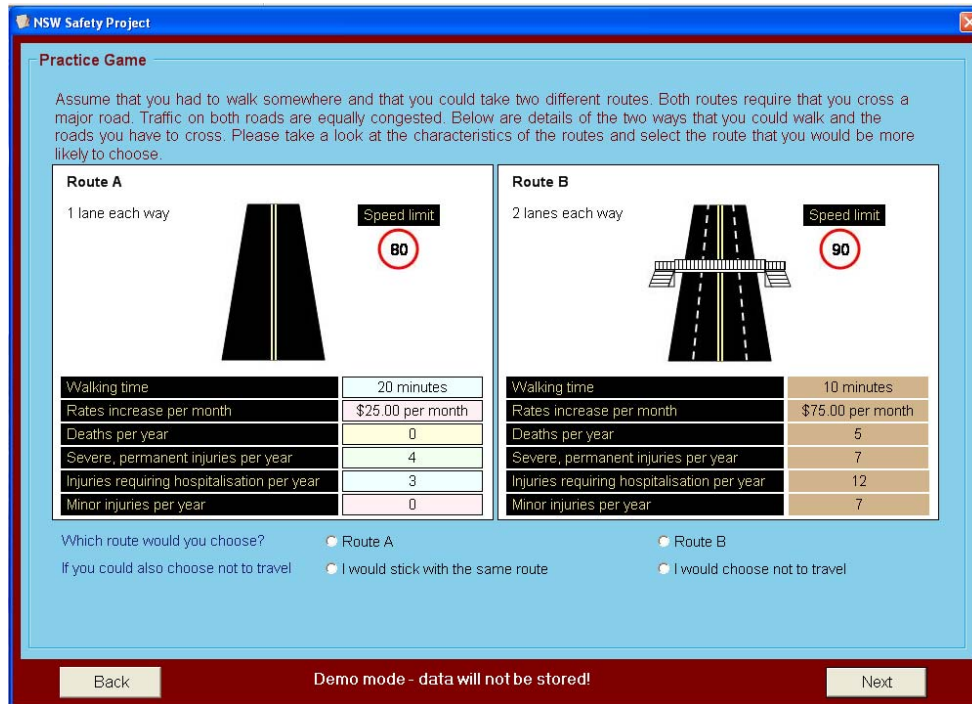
NSW Safety Project

Practice Game

Assume that you had to walk somewhere and that you could take two different routes. Both routes require that you cross a major road. Traffic on both roads are equally congested. Below are details of the two ways that you could walk and the roads you have to cross. Please take a look at the characteristics of the routes and select the route that you would be more likely to choose.

Route A

1 lane each way

Speed limit

80

| | |
|---|---|
| Walking time | 20 minutes |
| Rates increase per month | $25.00 per month |
| Deaths per year | 0 |
| Severe, permanent injuries per year | 4 |
| Injuries requiring hospitalisation per year | 3 |
| Minor injuries per year | 0 |

Route B

2 lanes each way

Speed limit

90

| | |
|---|---|
| Walking time | 10 minutes |
| Rates increase per month | $75.00 per month |
| Deaths per year | 5 |
| Severe, permanent injuries per year | 7 |
| Injuries requiring hospitalisation per year | 12 |
| Minor injuries per year | 7 |

Which route would you choose? Route A Route B

If you could also choose not to travel I would stick with the same route I would choose not to travel

Back

Demo mode - data will not be stored!

Next